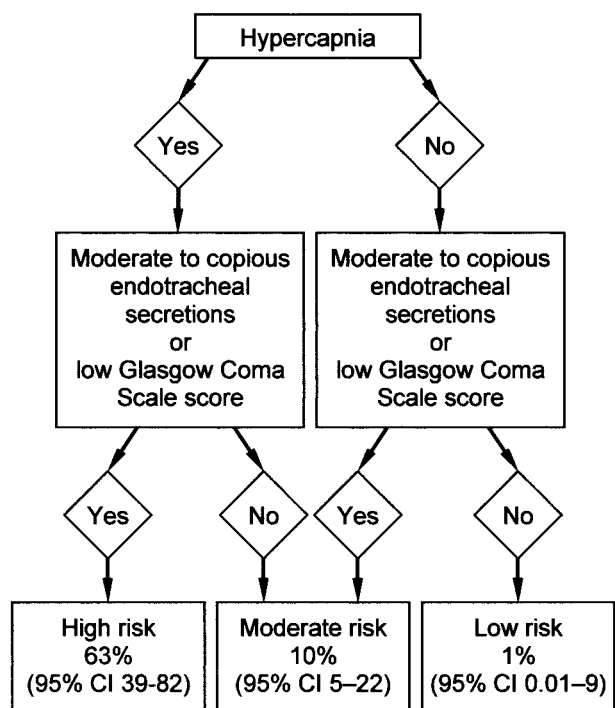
Hypercapnia

Yes

No

Moderate to copious endotracheal secretions or low Glasgow Coma Scale score

Moderate to copious endotracheal secretions or low Glasgow Coma Scale score

Yes

No

Yes

No

High risk 63% (95% CI 39-82)

Moderate risk 10% (95% CI 5–22)

Low risk 1% (95% CI 0.01–9)